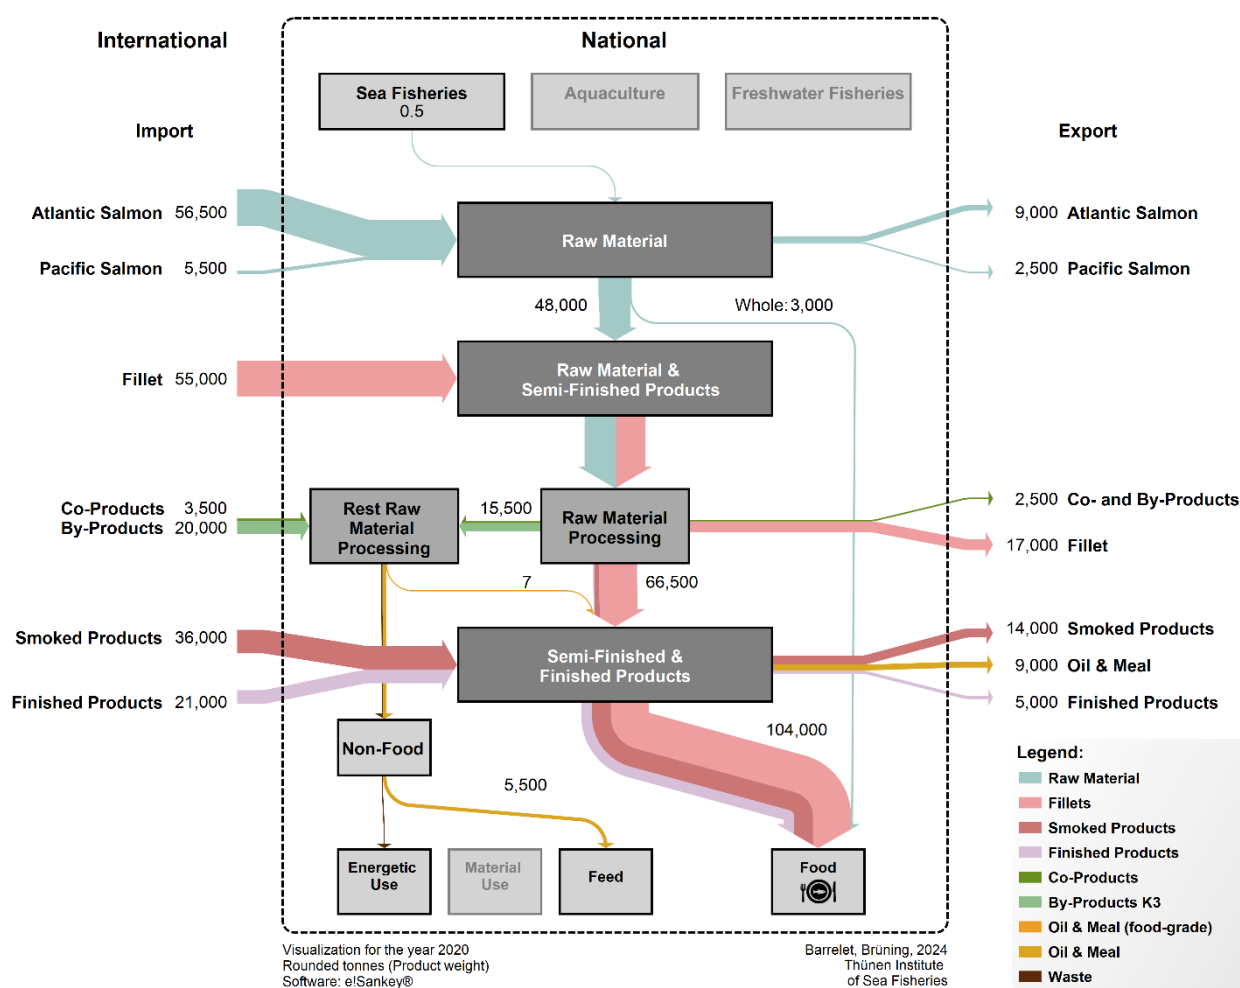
International

National

Sea Fisheries
0.5

Aquaculture

Freshwater Fisheries

Import

Export

Atlantic Salmon 56,500

Pacific Salmon 5,500

Raw Material

9,000 Atlantic Salmon

2,500 Pacific Salmon

48,000

Whole: 3,000

Fillet 55,000

Raw Material & Semi-Finished Products

Co-Products 3,500
By-Products 20,000

Rest Raw Material Processing

15,500

Raw Material Processing

2,500 Co- and By-Products

17,000 Fillet

7

66,500

Smoked Products 36,000

Finished Products 21,000

Semi-Finished & Finished Products

14,000 Smoked Products

9,000 Oil & Meal

5,000 Finished Products

104,000

Non-Food

5,500

Energetic Use

Material Use

Feed

Food

Legend:
Raw Material
Fillets
Smoked Products
Finished Products
Co-Products
By-Products K3
Oil & Meal (food-grade)
Oil & Meal
Waste

Visualization for the year 2020
Rounded tonnes (Product weight)
Software: e!Sankey®

Barrelet, Brüning, 2024
Thünen Institute
of Sea Fisheries